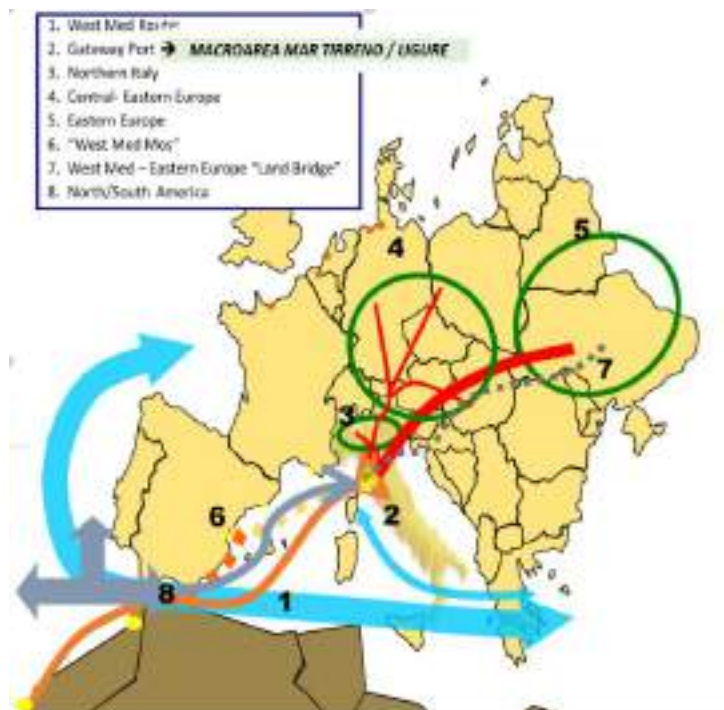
1. West Med Route
2. Gateway Port ➔ MACROAREA MAR TIRRENO / LIGURE
3. Northern Italy
4. Central- Eastern Europe
5. Eastern Europe
6. "West Med Mos"
7. West Med – Eastern Europe "Land Bridge"
8. North/South America

5
4
7
3
6
2
8
1